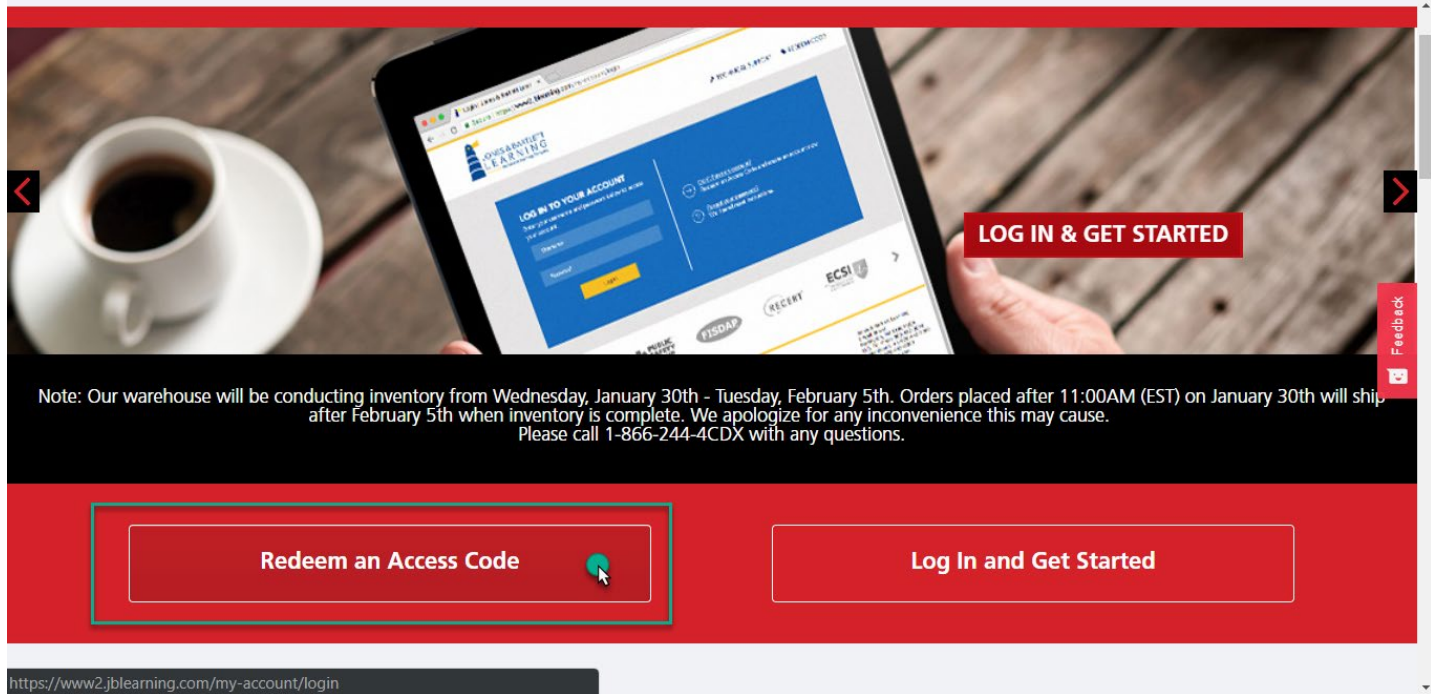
JONES & BARTLETT LEARNING

LOG IN TO YOUR ACCOUNT

ECSI

RECERT

FISDAP

LOG IN & GET STARTED

Feedback

Note: Our warehouse will be conducting inventory from Wednesday, January 30th - Tuesday, February 5th. Orders placed after 11:00AM (EST) on January 30th will ship after February 5th when inventory is complete. We apologize for any inconvenience this may cause.
Please call 1-866-244-4CDX with any questions.

Redeem an Access Code

Log In and Get Started

https://www2.jblearning.com/my-account/login